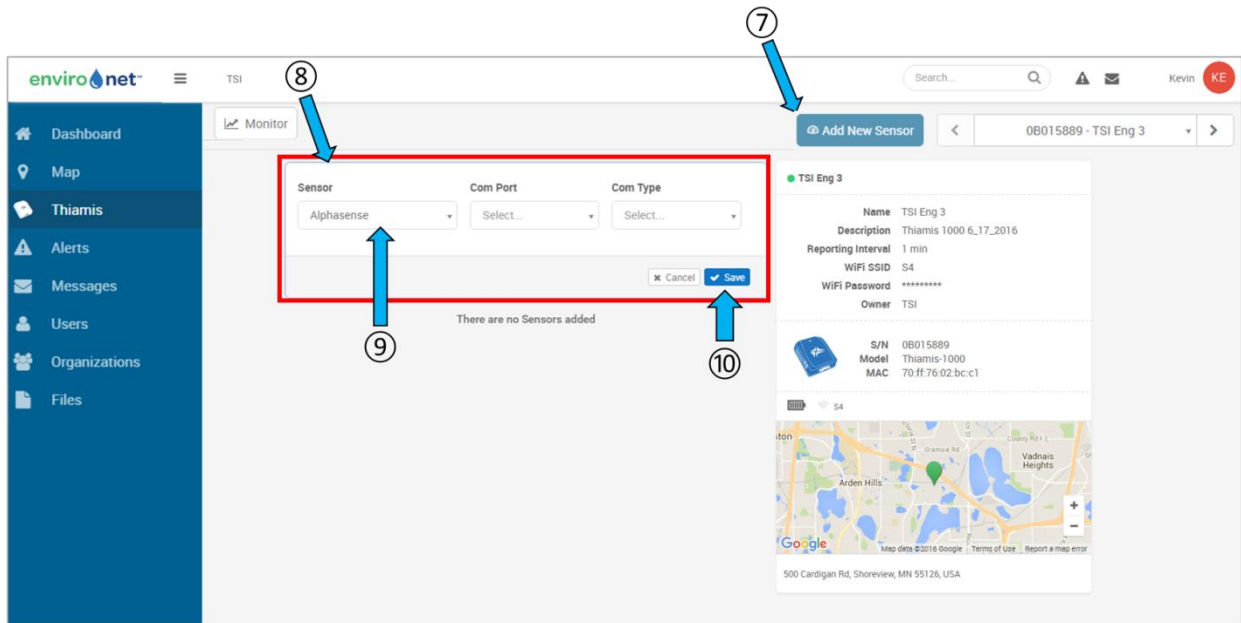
⑦
⑧
enviro net™
TSI
Search...
Kevin KE
Dashboard
Map
Thiamis
Alerts
Messages
Users
Organizations
Files
Monitor
Add New Sensor
0B015889 - TSI Eng 3
Sensor
Com Port
Com Type
Alphasense
Select...
Select...
Cancel
Save
There are no Sensors added
⑨
⑩
TSI Eng 3
Name TSI Eng 3
Description Thiamis 1000 6_17_2016
Reporting Interval 1 min
WiFi SSID S4
WiFi Password *********
Owner TSI
S/N 0B015889
Model Thiamis-1000
MAC 70:ff:76:02:bc:c1
S4
Vadnais Heights
Arden Hills
Google
Map data ©2016 Google Terms of Use Report a map error
500 Cardigan Rd, Shoreview, MN 55126, USA